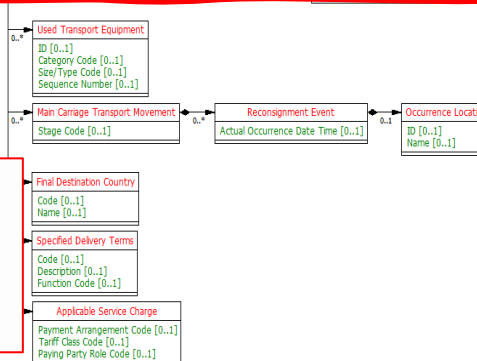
0..*

Used Transport Equipment

ID [0..1]
Category Code [0..1]
Size/Type Code [0..1]
Sequence Number [0..1]

0..*

Main Carriage Transport Movement

Stage Code [0..1]

0..*

Reconsignment Event

Actual Occurrence Date Time [0..1]

0..1

Occurrence Locatio

ID [0..1]
Name [0..1]

Final Destination Country

Code [0..1]
Name [0..1]

Specified Delivery Terms

Code [0..1]
Description [0..1]
Function Code [0..1]

Applicable Service Charge

Payment Arrangement Code [0..1]
Tariff Class Code [0..1]
Paying Party Role Code [0..1]